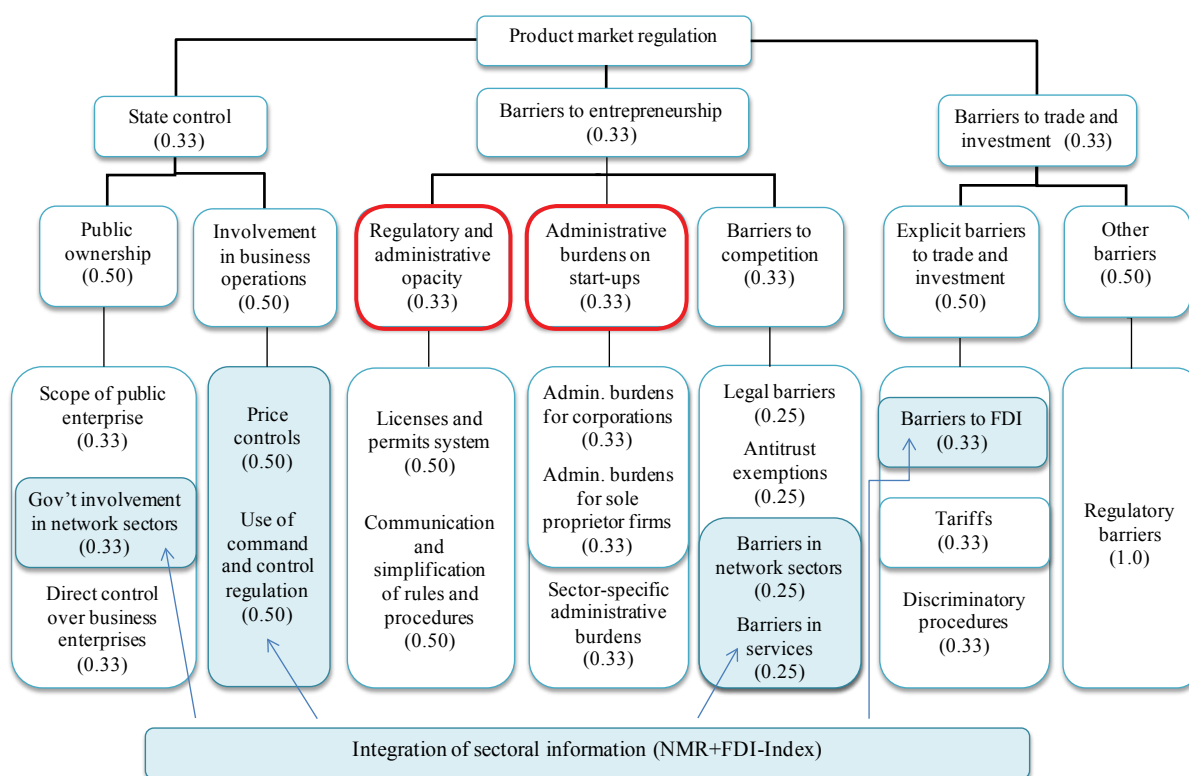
Product market regulation

State control (0.33)

Barriers to entrepreneurship (0.33)

Barriers to trade and investment (0.33)

Public ownership (0.50)

Involvement in business operations (0.50)

Regulatory and administrative opacity (0.33)

Administrative burdens on start-ups (0.33)

Barriers to competition (0.33)

Explicit barriers to trade and investment (0.50)

Other barriers (0.50)

Scope of public enterprise (0.33)

Gov't involvement in network sectors (0.33)

Direct control over business enterprises (0.33)

Price controls (0.50)

Use of command and control regulation (0.50)

Licenses and permits system (0.50)

Communication and simplification of rules and procedures (0.50)

Admin. burdens for corporations (0.33)

Admin. burdens for sole proprietor firms (0.33)

Sector-specific administrative burdens (0.33)

Legal barriers (0.25)

Antitrust exemptions (0.25)

Barriers in network sectors (0.25)

Barriers in services (0.25)

Barriers to FDI (0.33)

Tariffs (0.33)

Discriminatory procedures (0.33)

Regulatory barriers (1.0)

Integration of sectoral information (NMR+FDI-Index)